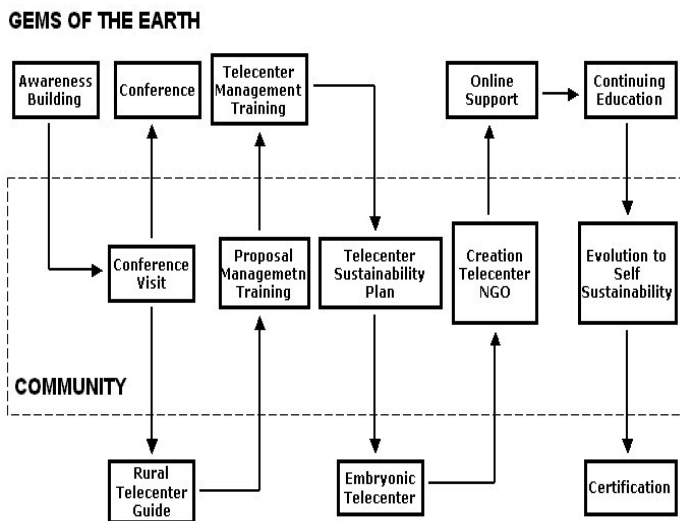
GEMS OF THE EARTH

Awareness Building

Conference

Telecenter Management Training

Online Support

Continuing Education

Conference Visit

Proposal Managemetn Training

Telecenter Sustainability Plan

Creation Telecenter NGO

Evolution to Self Sustainability

COMMUNITY

Rural Telecenter Guide

Embryonic Telecenter

Certification